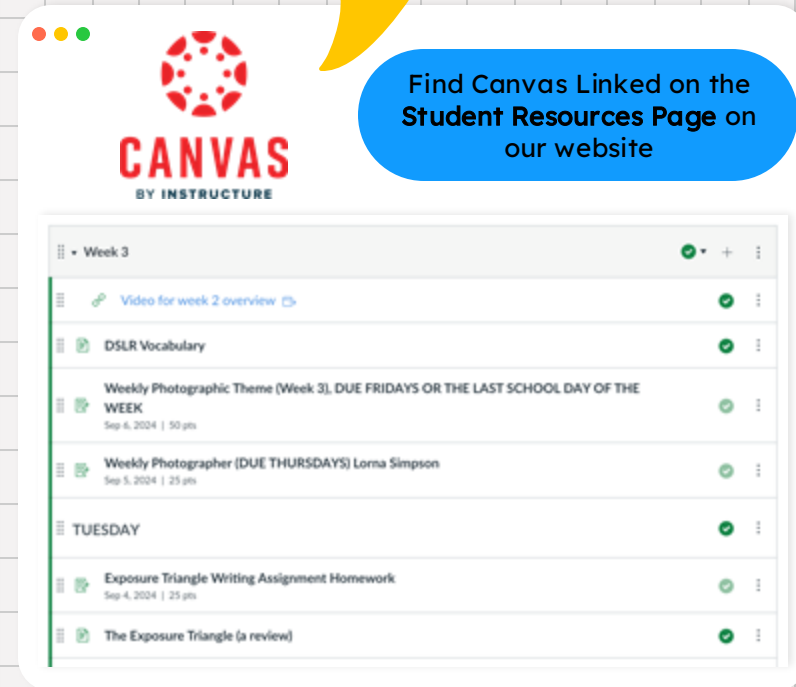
CANVAS
BY INSTRUCTURE

Find Canvas Linked on the **Student Resources Page** on our website

Week 3

Video for week 2 overview

DSLR Vocabulary

Weekly Photographic Theme (Week 3), DUE FRIDAYS OR THE LAST SCHOOL DAY OF THE WEEK
Sep 6, 2024 | 50 pts

Weekly Photographer (DUE THURSDAYS) Lorna Simpson
Sep 5, 2024 | 25 pts

TUESDAY

Exposure Triangle Writing Assignment Homework
Sep 4, 2024 | 25 pts

The Exposure Triangle (a review)